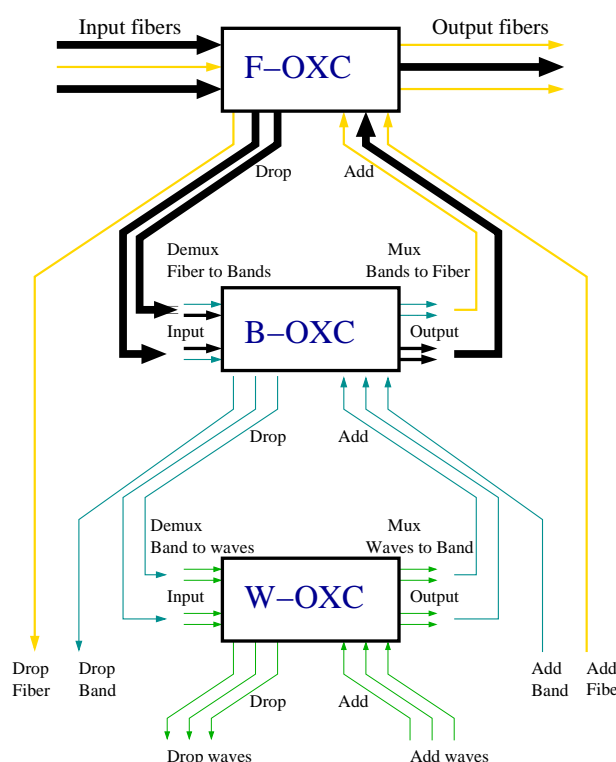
Input fibers

Output fibers

F–OXC

Drop

Add

Demux
Fiber to Bands

Mux
Bands to Fiber

Input

B–OXC

Output

Drop

Add

Demux
Band to waves

Mux
Waves to Band

Input

W–OXC

Output

Drop
Fiber

Drop
Band

Add
Band

Add
Fiber

Drop

Add

Drop waves

Add waves